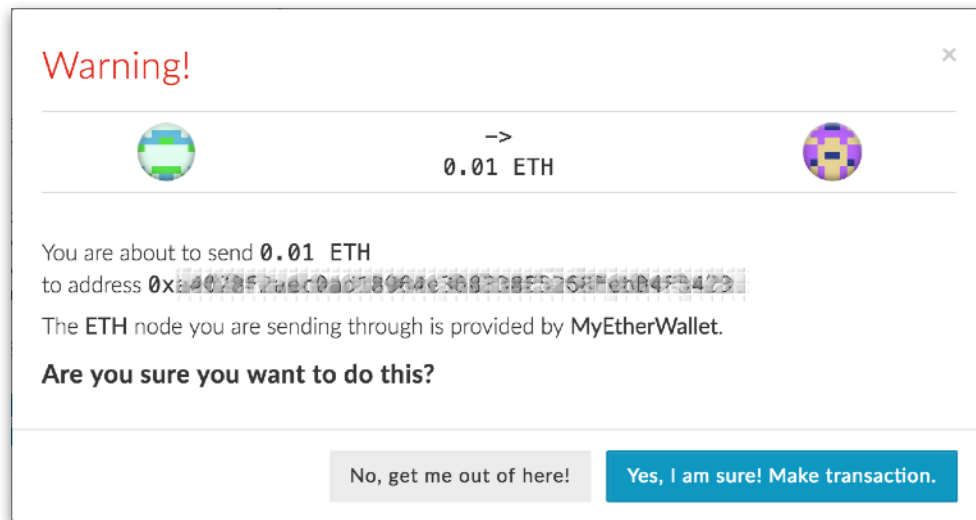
Warning!

×

->
0.01 ETH

You are about to send 0.01 ETH
to address 0x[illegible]

The ETH node you are sending through is provided by MyEtherWallet.

Are you sure you want to do this?

No, get me out of here!

Yes, I am sure! Make transaction.